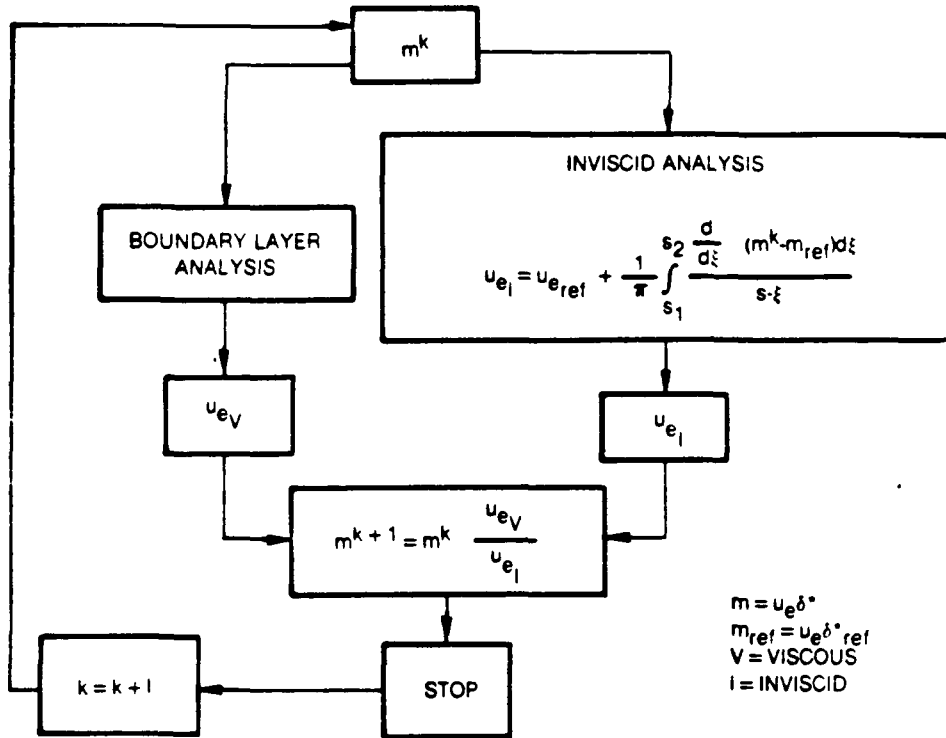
$m^k$

INVISCID ANALYSIS

$u_{e_I} = u_{e_{ref}} + \frac{1}{\pi} \int_{s_1}^{s_2} \frac{\frac{d}{d\xi} (m^k - m_{ref}) d\xi}{s - \xi}$

BOUNDARY LAYER ANALYSIS

$u_{e_V}$

$u_{e_I}$

$m^{k+1} = m^k \frac{u_{e_V}}{u_{e_I}}$

$m = u_e \delta^*$
$m_{ref} = u_e \delta^*_{ref}$
V = VISCOUS
I = INVISCID

$k = k + 1$

STOP